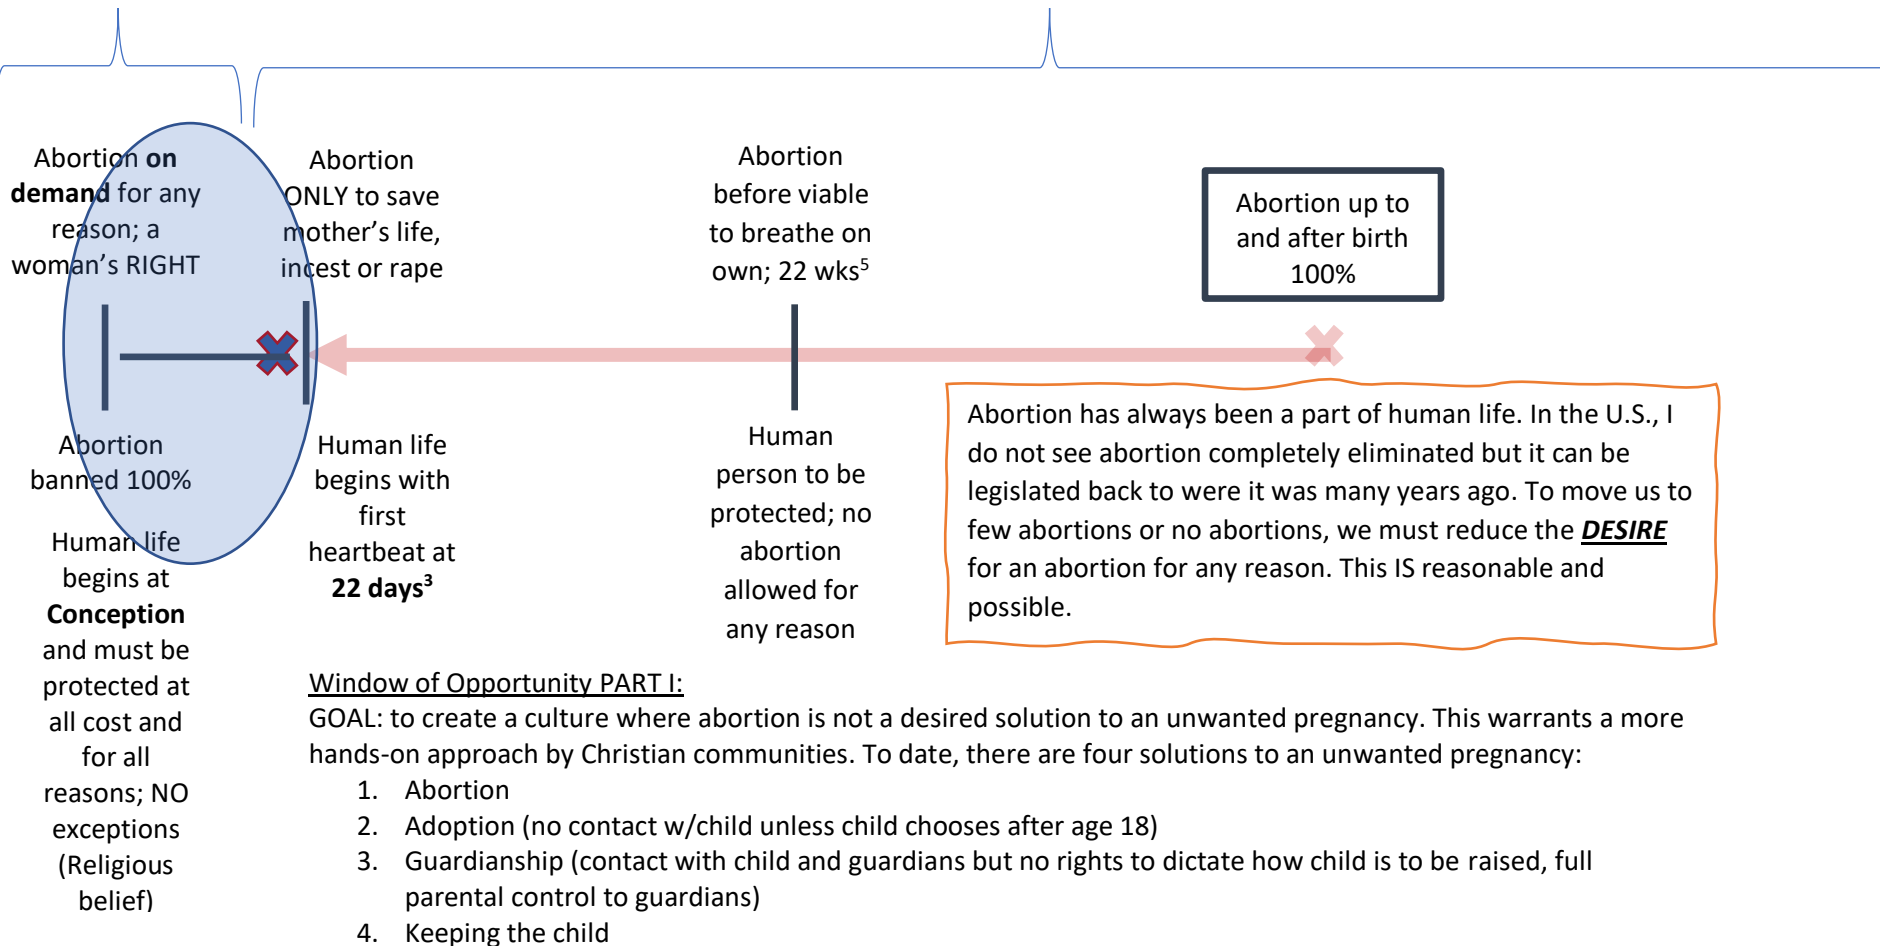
Abortion **on demand** for any reason; a woman's RIGHT

Abortion ONLY to save mother's life, incest or rape

Abortion before viable to breathe on own; 22 wks$^5$

Abortion up to and after birth 100%

Abortion banned 100%

Human life begins at **Conception** and must be protected at all cost and for all reasons; NO exceptions (Religious belief)

Human life begins with first heartbeat at **22 days$^3$**

Human person to be protected; no abortion allowed for any reason

Abortion has always been a part of human life. In the U.S., I do not see abortion completely eliminated but it can be legislated back to were it was many years ago. To move us to few abortions or no abortions, we must reduce the ***DESIRE*** for an abortion for any reason. This IS reasonable and possible.

Window of Opportunity PART I:
GOAL: to create a culture where abortion is not a desired solution to an unwanted pregnancy. This warrants a more hands-on approach by Christian communities. To date, there are four solutions to an unwanted pregnancy:
1. Abortion
2. Adoption (no contact w/child unless child chooses after age 18)
3. Guardianship (contact with child and guardians but no rights to dictate how child is to be raised, full parental control to guardians)
4. Keeping the child